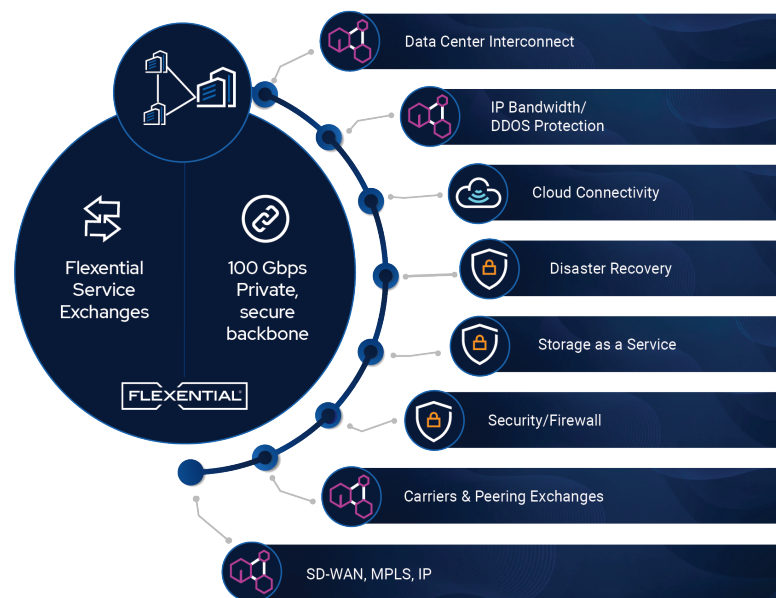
Flexential Service Exchanges

100 Gbps Private, secure backbone

FLEXENTIAL

Data Center Interconnect

IP Bandwidth/ DDOS Protection

Cloud Connectivity

Disaster Recovery

Storage as a Service

Security/Firewall

Carriers & Peering Exchanges

SD-WAN, MPLS, IP